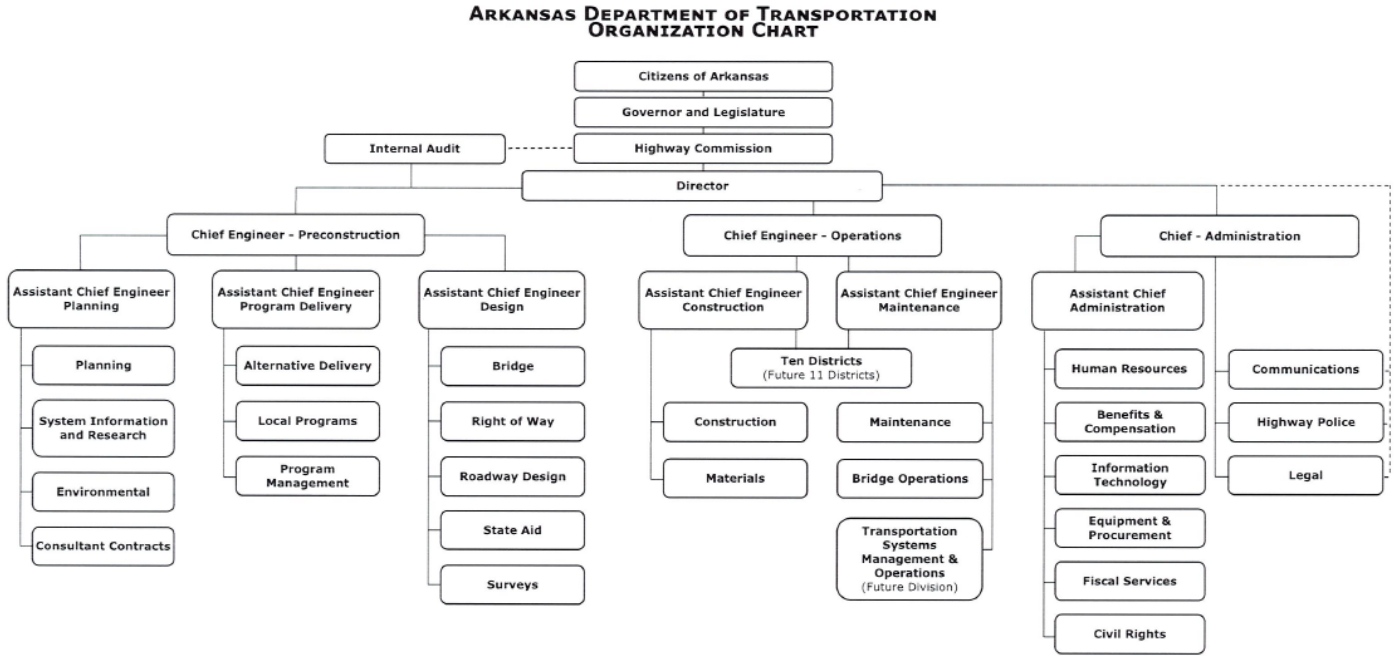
ARKANSAS DEPARTMENT OF TRANSPORTATION
ORGANIZATION CHART

Citizens of Arkansas

Governor and Legislature

Internal Audit

Highway Commission

Director

Chief Engineer - Preconstruction

Chief Engineer - Operations

Chief - Administration

Assistant Chief Engineer Planning

Planning

System Information and Research

Environmental

Consultant Contracts

Assistant Chief Engineer Program Delivery

Alternative Delivery

Local Programs

Program Management

Assistant Chief Engineer Design

Bridge

Right of Way

Roadway Design

State Aid

Surveys

Assistant Chief Engineer Construction

Assistant Chief Engineer Maintenance

Ten Districts
(Future 11 Districts)

Construction

Materials

Maintenance

Bridge Operations

Transportation Systems Management & Operations
(Future Division)

Assistant Chief Administration

Human Resources

Benefits & Compensation

Information Technology

Equipment & Procurement

Fiscal Services

Civil Rights

Communications

Highway Police

Legal